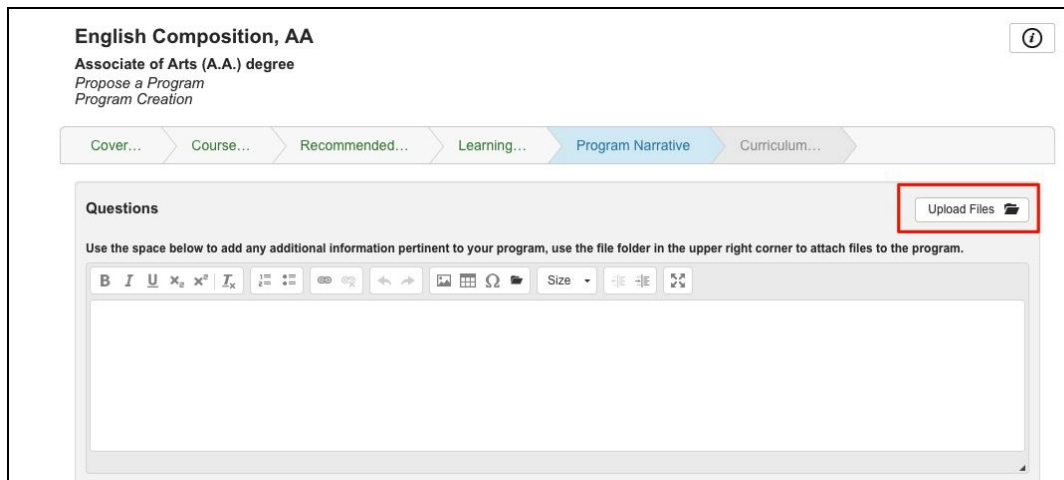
English Composition, AA
Associate of Arts (A.A.) degree
*Propose a Program*
*Program Creation*

Cover… Course… Recommended… Learning… Program Narrative Curriculum…

Questions

Upload Files

Use the space below to add any additional information pertinent to your program, use the file folder in the upper right corner to attach files to the program.

B I U $x_2$ $x^2$ $I_x$ Size